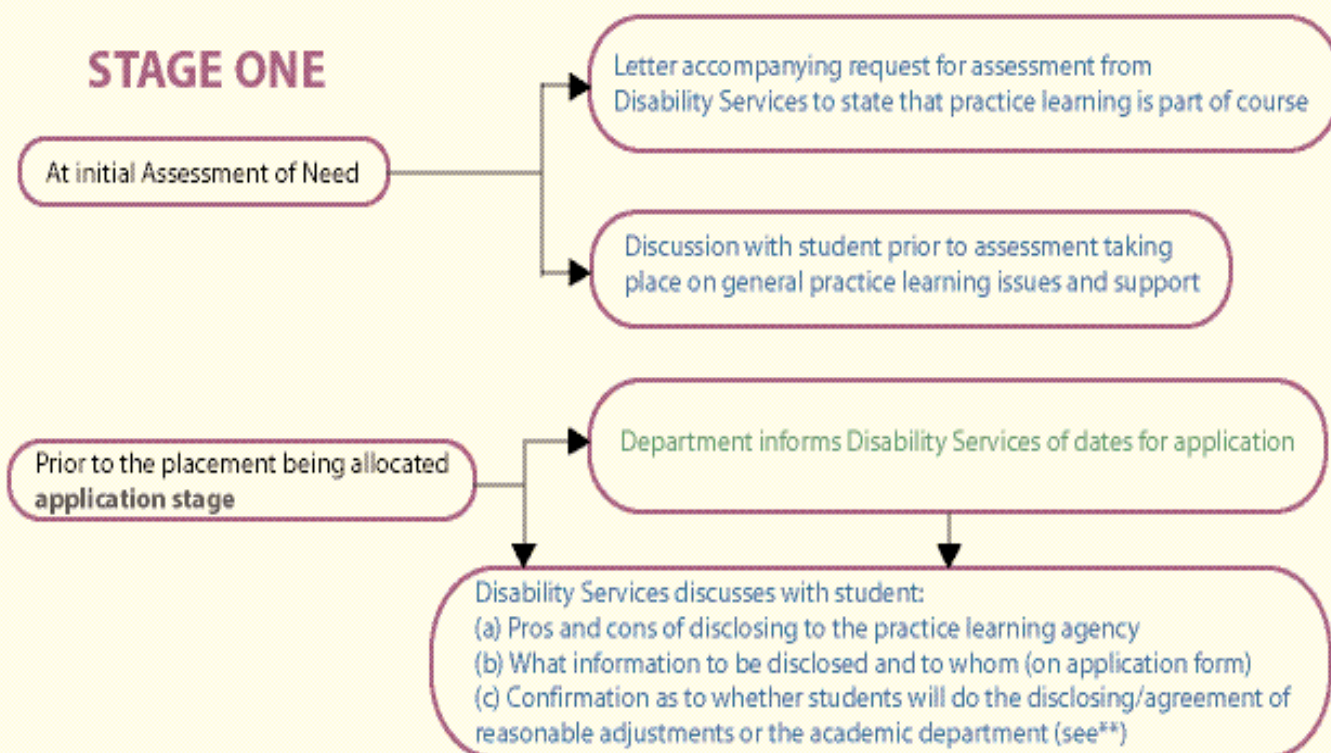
STAGE ONE

At initial Assessment of Need

Letter accompanying request for assessment from Disability Services to state that practice learning is part of course

Discussion with student prior to assessment taking place on general practice learning issues and support

Prior to the placement being allocated **application stage**

Department informs Disability Services of dates for application

Disability Services discusses with student:
(a) Pros and cons of disclosing to the practice learning agency
(b) What information to be disclosed and to whom (on application form)
(c) Confirmation as to whether students will do the disclosing/agreement of reasonable adjustments or the academic department (see**)